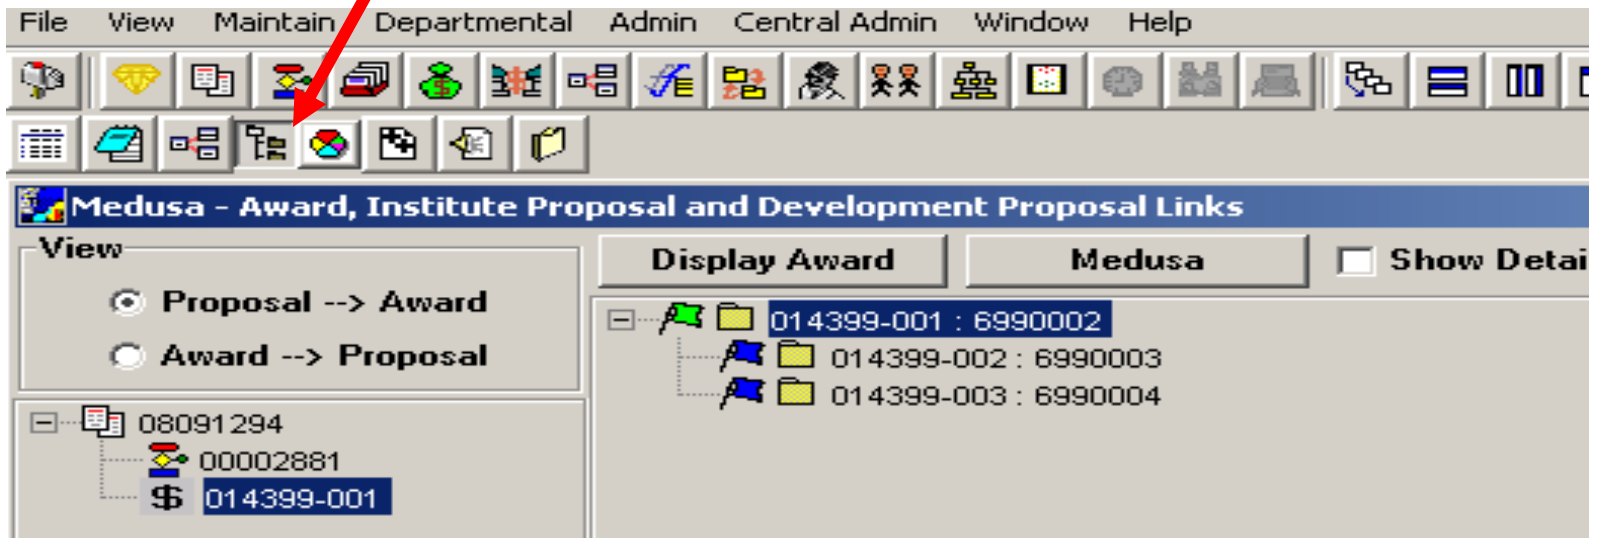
File View Maintain Departmental Admin Central Admin Window Help

Medusa - Award, Institute Proposal and Development Proposal Links

View

Proposal --> Award

Award --> Proposal

08091294

00002881

$ 014399-001

Display Award

Medusa

Show Detai

014399-001 : 6990002

014399-002 : 6990003

014399-003 : 6990004